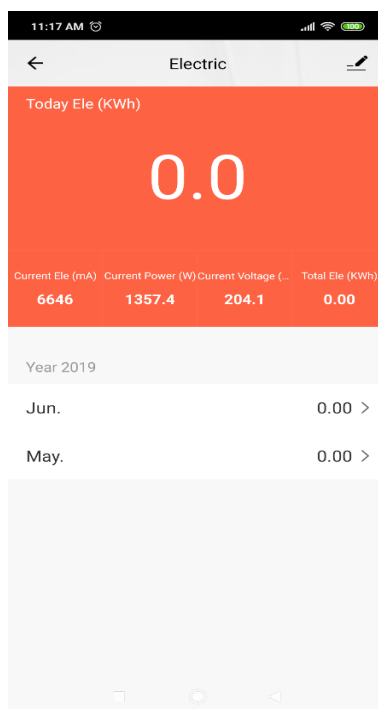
11:17 AM

100

Electric

Today Ele (KWh)

0.0

| Current Ele (mA) | Current Power (W) | Current Voltage (... | Total Ele (KWh) |
|---|---|---|---|
| 6646 | 1357.4 | 204.1 | 0.00 |

Year 2019

Jun. 0.00 >

May. 0.00 >